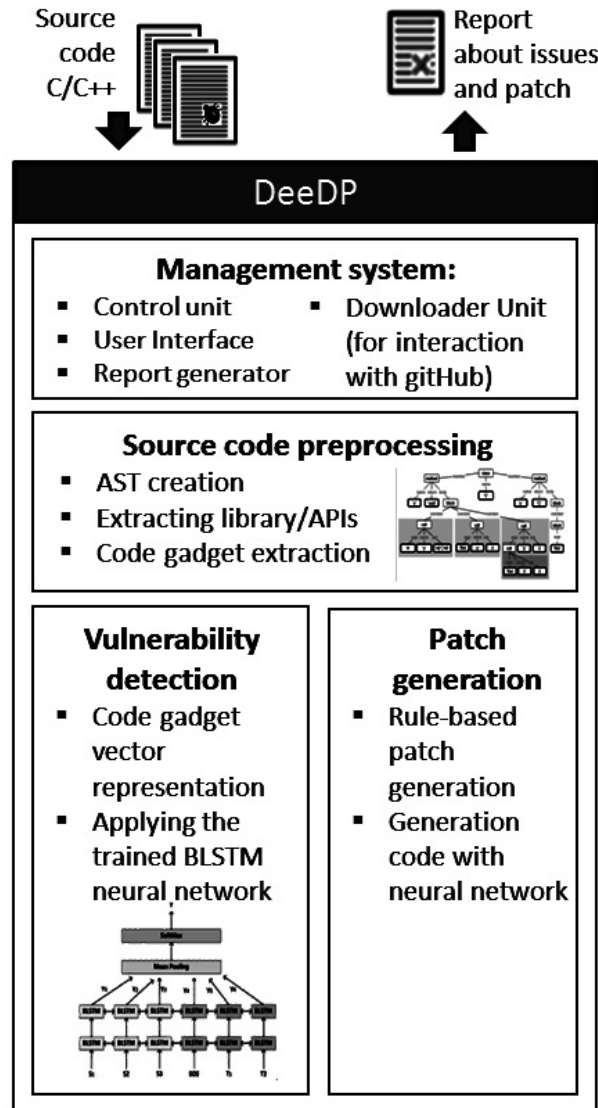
Source code C/C++

Report about issues and patch

DeeDP

Management system:

- Control unit
- User Interface
- Report generator
- Downloader Unit (for interaction with gitHub)

Source code preprocessing

- AST creation
- Extracting library/APIs
- Code gadget extraction

Vulnerability detection

- Code gadget vector representation
- Applying the trained BLSTM neural network

Softmax

Mean Pooling

BLSTM BLSTM BLSTM BLSTM BLSTM BLSTM

BLSTM BLSTM BLSTM BLSTM BLSTM BLSTM

Patch generation

- Rule-based patch generation
- Generation code with neural network